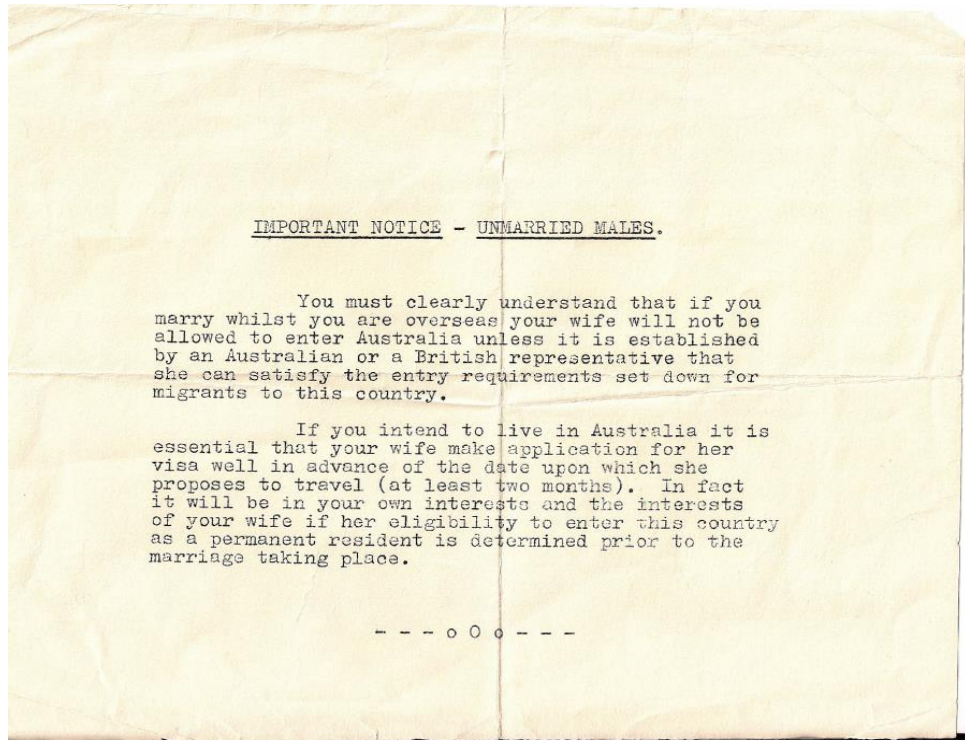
IMPORTANT NOTICE - UNMARRIED MALES.

You must clearly understand that if you marry whilst you are overseas your wife will not be allowed to enter Australia unless it is established by an Australian or a British representative that she can satisfy the entry requirements set down for migrants to this country.

If you intend to live in Australia it is essential that your wife make application for her visa well in advance of the date upon which she proposes to travel (at least two months). In fact it will be in your own interests and the interests of your wife if her eligibility to enter this country as a permanent resident is determined prior to the marriage taking place.

- - - o O o - - -